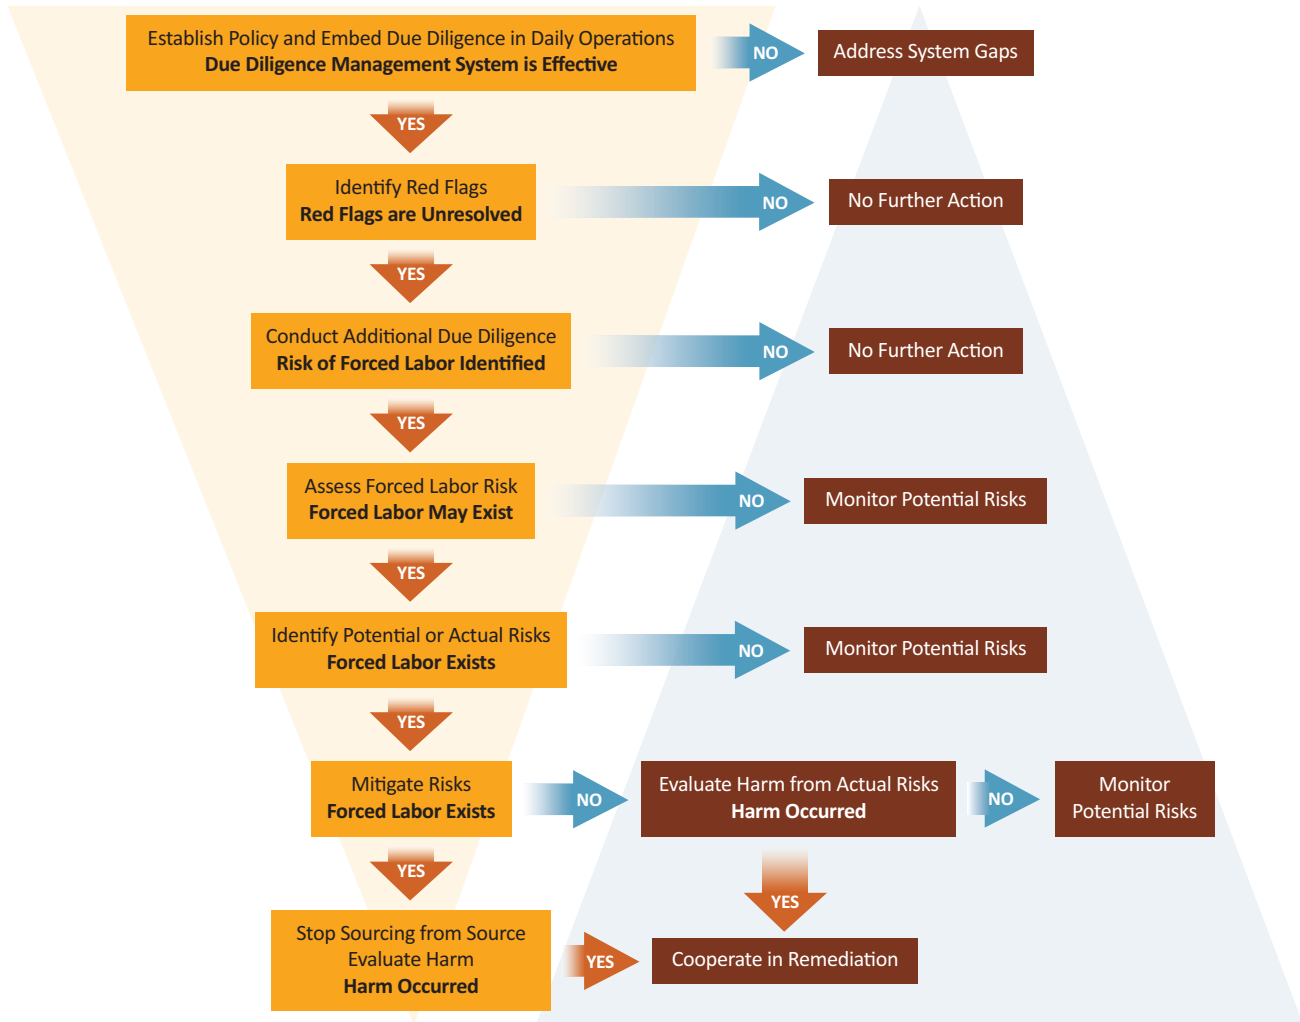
Establish Policy and Embed Due Diligence in Daily Operations
**Due Diligence Management System is Effective**

NO

Address System Gaps

YES

Identify Red Flags
**Red Flags are Unresolved**

NO

No Further Action

YES

Conduct Additional Due Diligence
**Risk of Forced Labor Identified**

NO

No Further Action

YES

Assess Forced Labor Risk
**Forced Labor May Exist**

NO

Monitor Potential Risks

YES

Identify Potential or Actual Risks
**Forced Labor Exists**

NO

Monitor Potential Risks

YES

Mitigate Risks
**Forced Labor Exists**

NO

Evaluate Harm from Actual Risks
**Harm Occurred**

NO

Monitor Potential Risks

YES

YES

Stop Sourcing from Source
Evaluate Harm
**Harm Occurred**

YES

Cooperate in Remediation